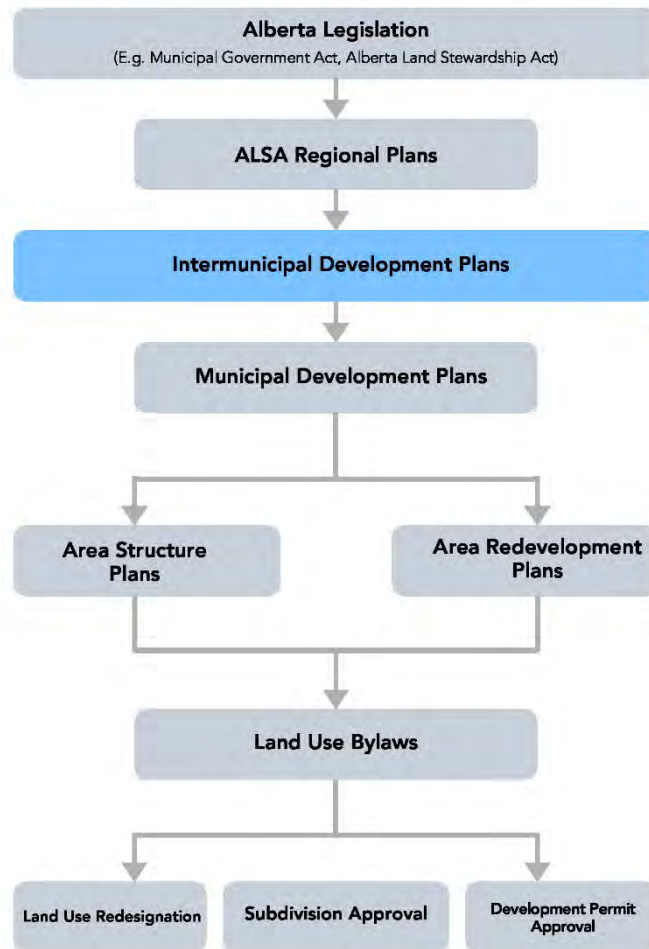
Alberta Legislation
(E.g. Municipal Government Act, Alberta Land Stewardship Act)

ALSA Regional Plans

Intermunicipal Development Plans

Municipal Development Plans

Area Structure Plans

Area Redevelopment Plans

Land Use Bylaws

Land Use Redesignation

Subdivision Approval

Development Permit Approval